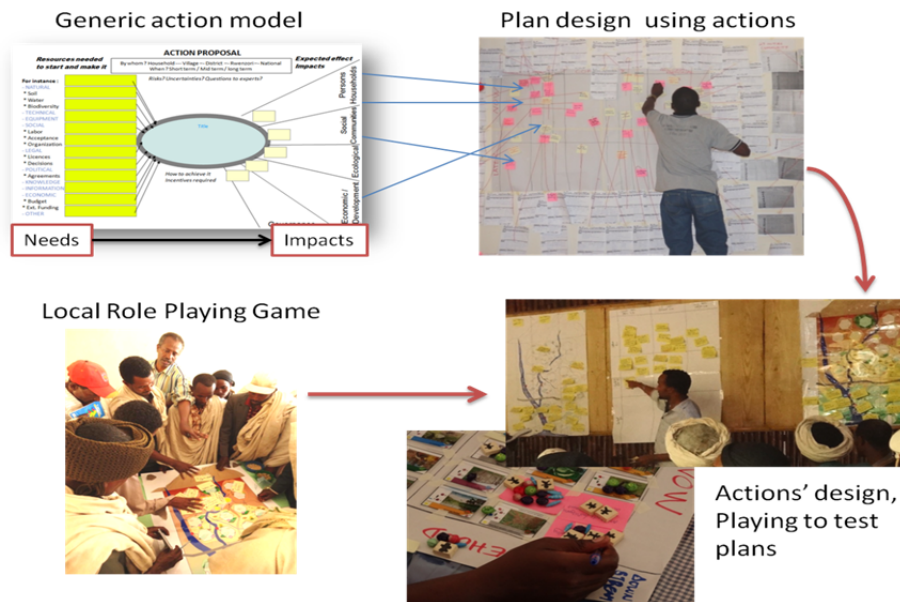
Generic action model

Plan design using actions

ACTION PROPOSAL

Resources needed to start and make it

Expected effect Impacts

By whom? Household — Village — District — Rwenzori — National
When? Short term / Mid term / long term

Risks? Uncertainties? Questions to experts?

For instance :
- NATURAL
* Soil
* Water
* Biodiversity
- TECHNICAL
- EQUIPMENT
- SOCIAL
* Labor
* Acceptance
* Organization
- LEGAL
* Licences
* Decisions
- POLITICAL
* Agreements
- KNOWLEDGE
- INFORMATION
- ECONOMIC
* Budget
* Ext. Funding
- OTHER

Title

How to achieve it
Incentives required

Persons / Households

Social / Communities

Ecological

Economic / Development

Governance

Needs

Impacts

Local Role Playing Game

Actions' design, Playing to test plans